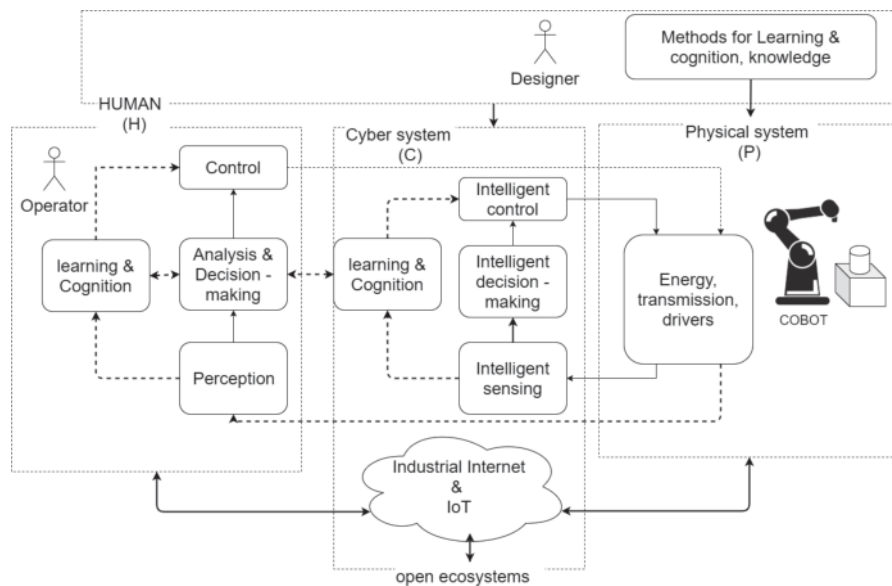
Designer

Methods for Learning & cognition, knowledge

HUMAN (H)

Cyber system (C)

Physical system (P)

Operator

Control

learning & Cognition

Analysis & Decision - making

Perception

learning & Cognition

Intelligent control

Intelligent decision - making

Intelligent sensing

Energy, transmission, drivers

COBOT

Industrial Internet & IoT

open ecosystems